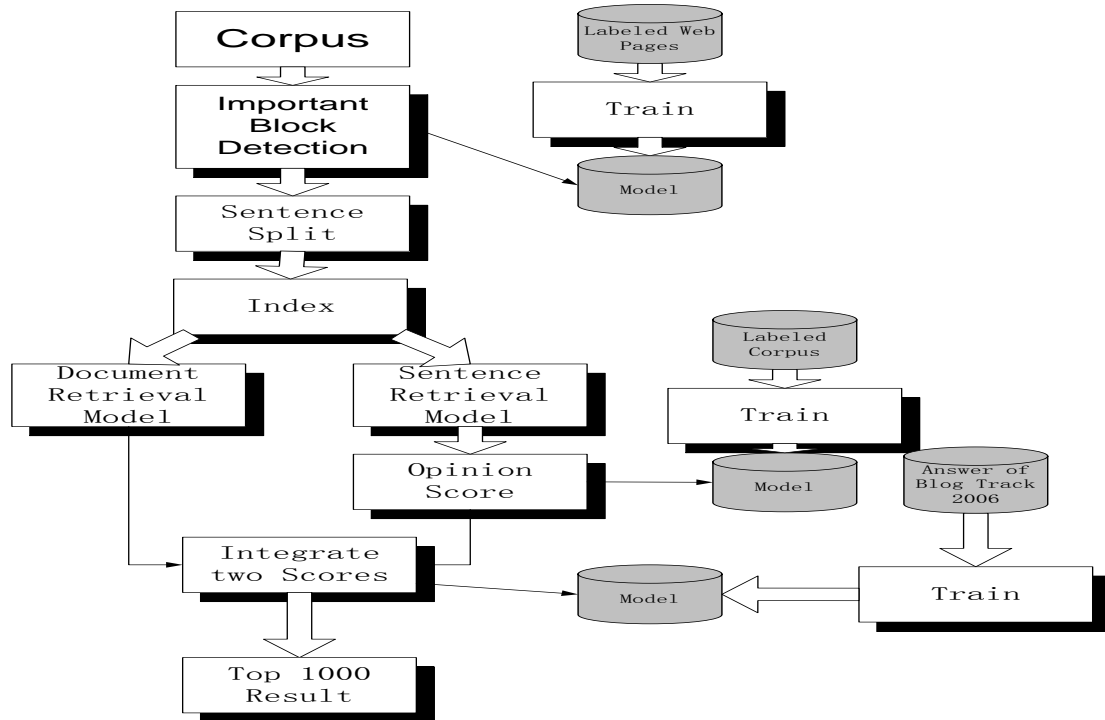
Corpus

Labeled Web Pages

Important Block Detection

Train

Model

Sentence Split

Index

Labeled Corpus

Document Retrieval Model

Sentence Retrieval Model

Train

Opinion Score

Model

Answer of Blog Track 2006

Integrate two Scores

Model

Train

Top 1000 Result